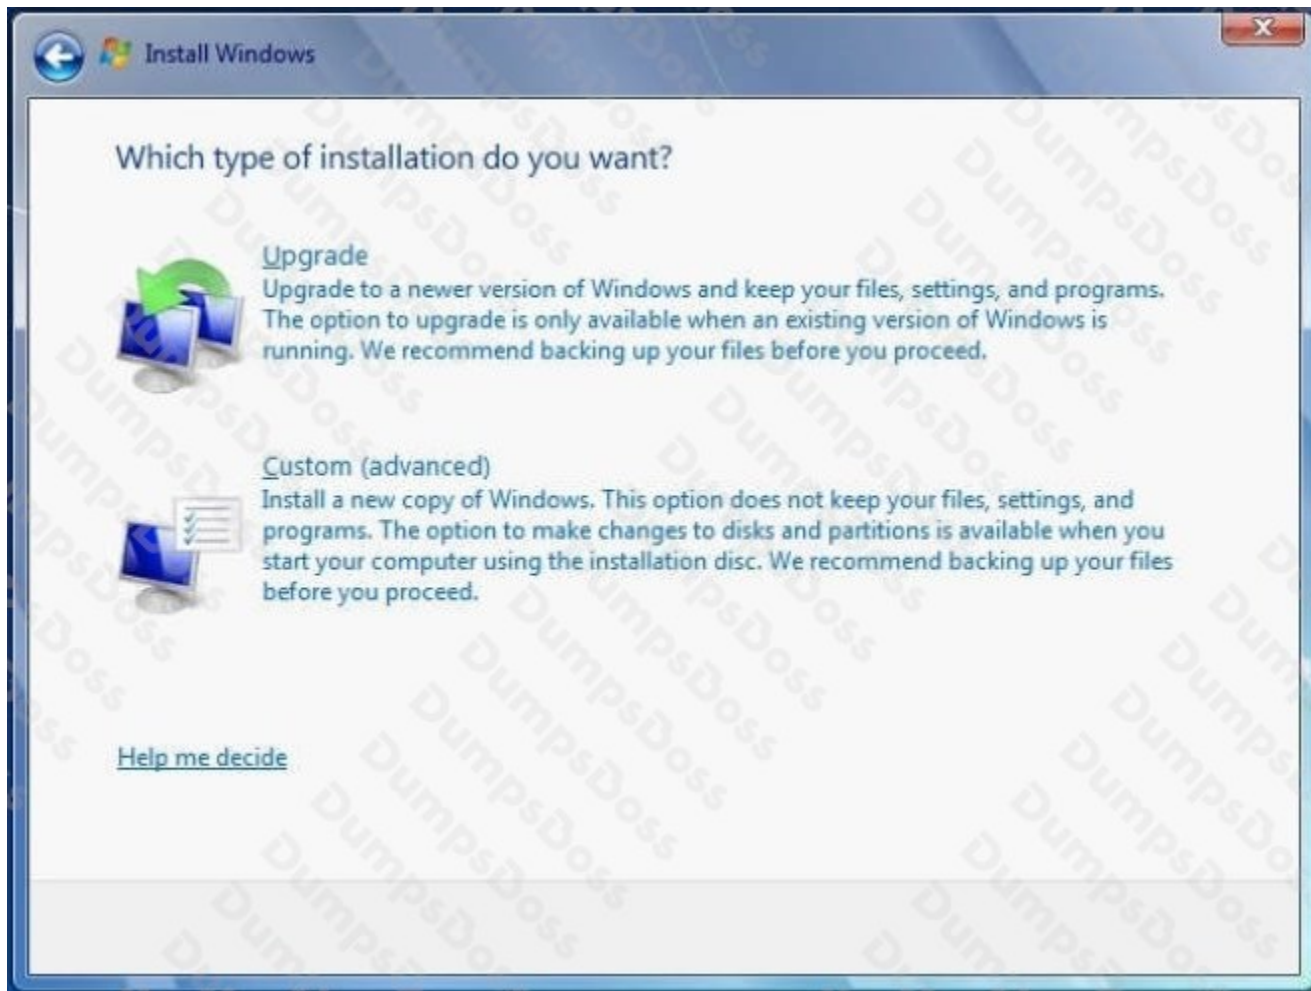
Install Windows

X

Which type of installation do you want?

Upgrade
Upgrade to a newer version of Windows and keep your files, settings, and programs. The option to upgrade is only available when an existing version of Windows is running. We recommend backing up your files before you proceed.

Custom (advanced)
Install a new copy of Windows. This option does not keep your files, settings, and programs. The option to make changes to disks and partitions is available when you start your computer using the installation disc. We recommend backing up your files before you proceed.

Help me decide

DumpsDoss